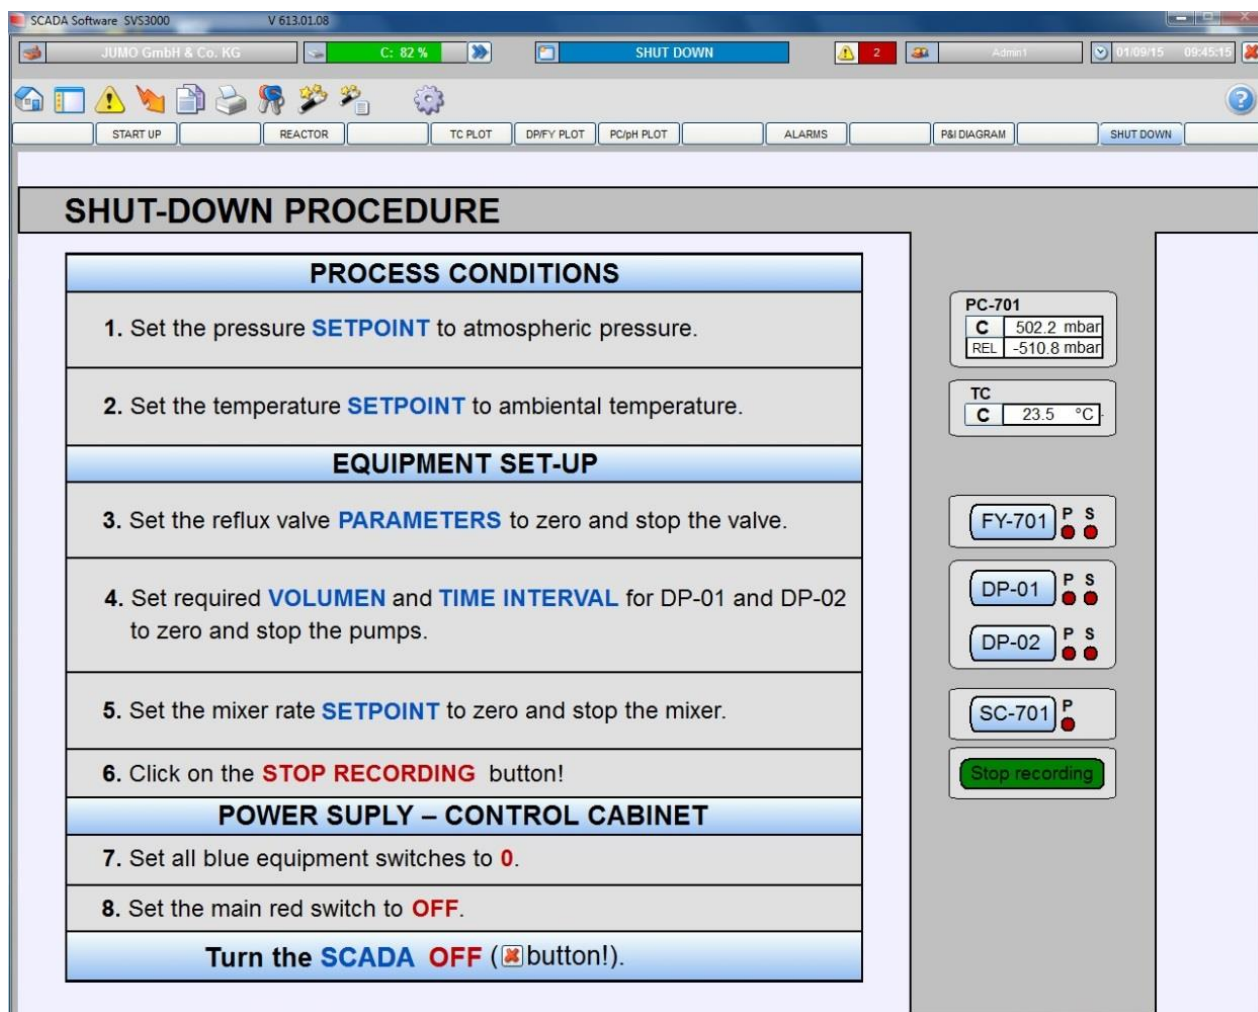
SCADA Software SVS3000 V 613.01.08

JUMO GmbH & Co. KG
C: 82 %
SHUT DOWN
2
Admin1
01/09/15 09:45:15

START UP | REACTOR | TC PLOT | DP/FY PLOT | PC/pH PLOT | ALARMS | P&I DIAGRAM | SHUT DOWN

SHUT-DOWN PROCEDURE

PROCESS CONDITIONS

1. Set the pressure SETPOINT to atmospheric pressure.

2. Set the temperature SETPOINT to ambiental temperature.

EQUIPMENT SET-UP

3. Set the reflux valve PARAMETERS to zero and stop the valve.

4. Set required VOLUMEN and TIME INTERVAL for DP-01 and DP-02 to zero and stop the pumps.

5. Set the mixer rate SETPOINT to zero and stop the mixer.

6. Click on the STOP RECORDING button!

POWER SUPLY – CONTROL CABINET

7. Set all blue equipment switches to 0.

8. Set the main red switch to OFF.

Turn the SCADA OFF (button!).

PC-701
| C | 502.2 mbar |
|---|---|
| REL | -510.8 mbar |

TC
| C | 23.5 °C |
|---|---|

FY-701 P S

DP-01 P S

DP-02 P S

SC-701 P

Stop recording